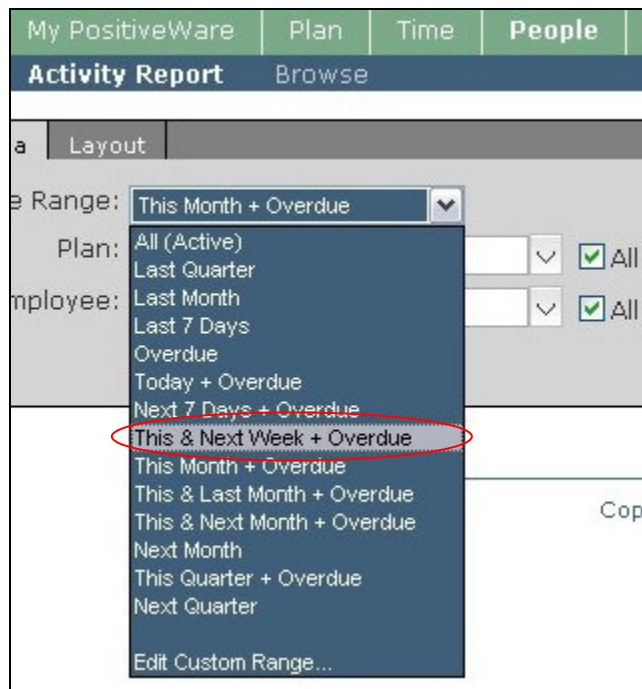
My PositiveWare | Plan | Time | People

Activity Report   Browse

a   Layout

e Range: This Month + Overdue

Plan:

nployee:

All

All

All (Active)
Last Quarter
Last Month
Last 7 Days
Overdue
Today + Overdue
Next 7 Days + Overdue
This & Next Week + Overdue
This Month + Overdue
This & Last Month + Overdue
This & Next Month + Overdue
Next Month
This Quarter + Overdue
Next Quarter

Edit Custom Range...

Cop